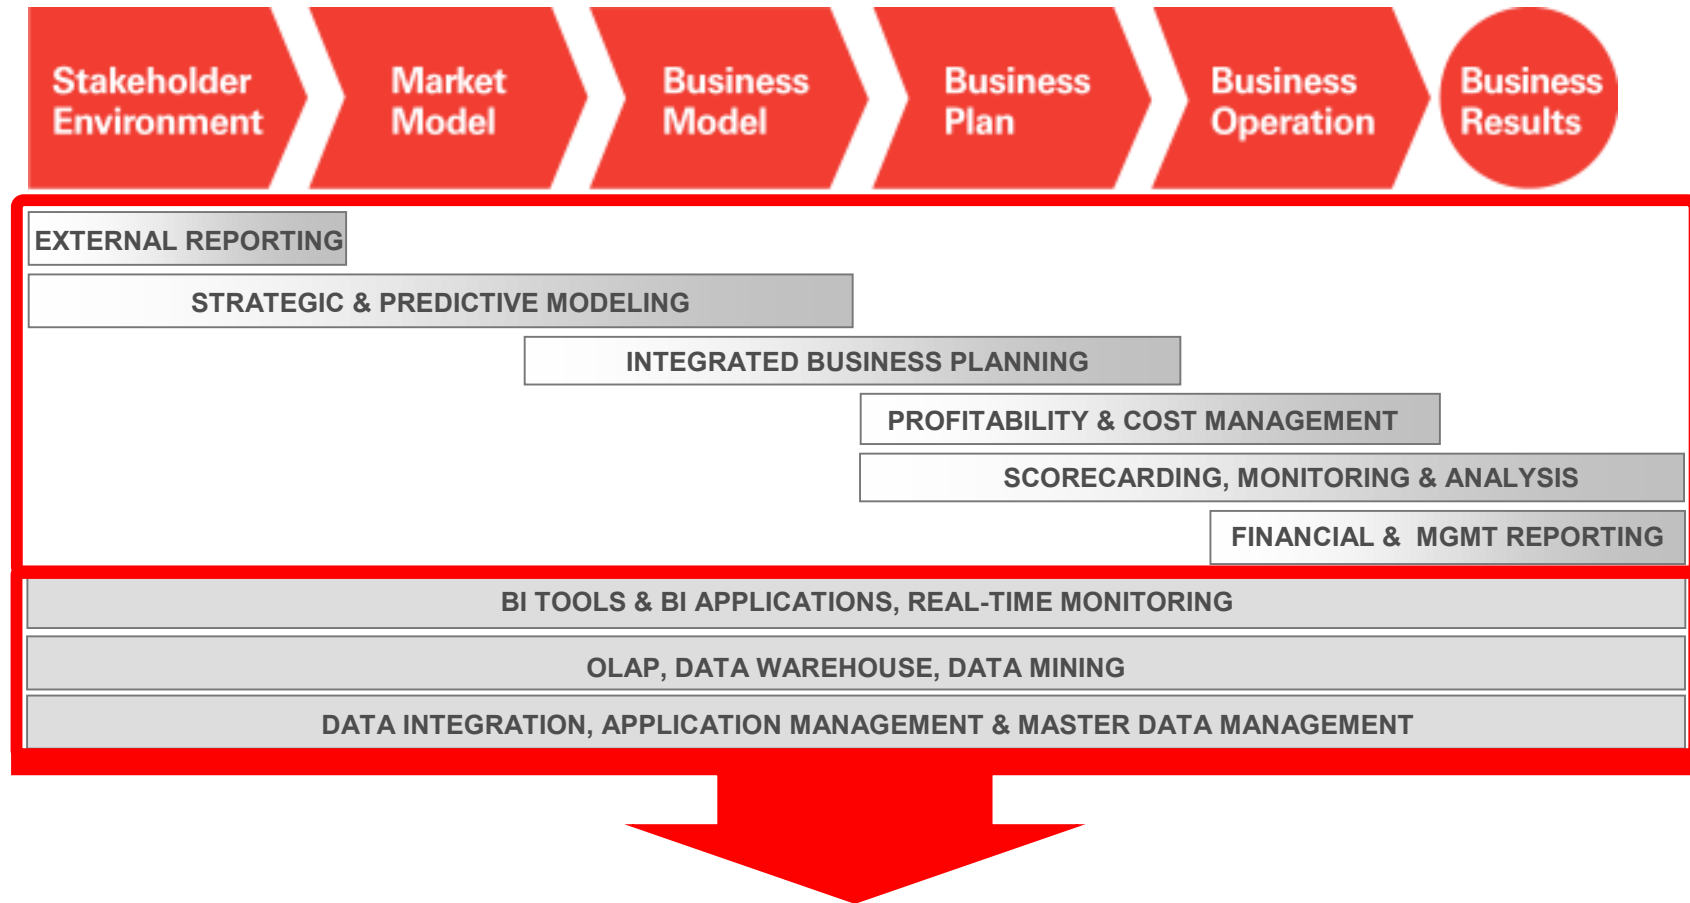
Stakeholder Environment

Market Model

Business Model

Business Plan

Business Operation

Business Results

EXTERNAL REPORTING

STRATEGIC & PREDICTIVE MODELING

INTEGRATED BUSINESS PLANNING

PROFITABILITY & COST MANAGEMENT

SCORECARDING, MONITORING & ANALYSIS

FINANCIAL & MGMT REPORTING

BI TOOLS & BI APPLICATIONS, REAL-TIME MONITORING

OLAP, DATA WAREHOUSE, DATA MINING

DATA INTEGRATION, APPLICATION MANAGEMENT & MASTER DATA MANAGEMENT